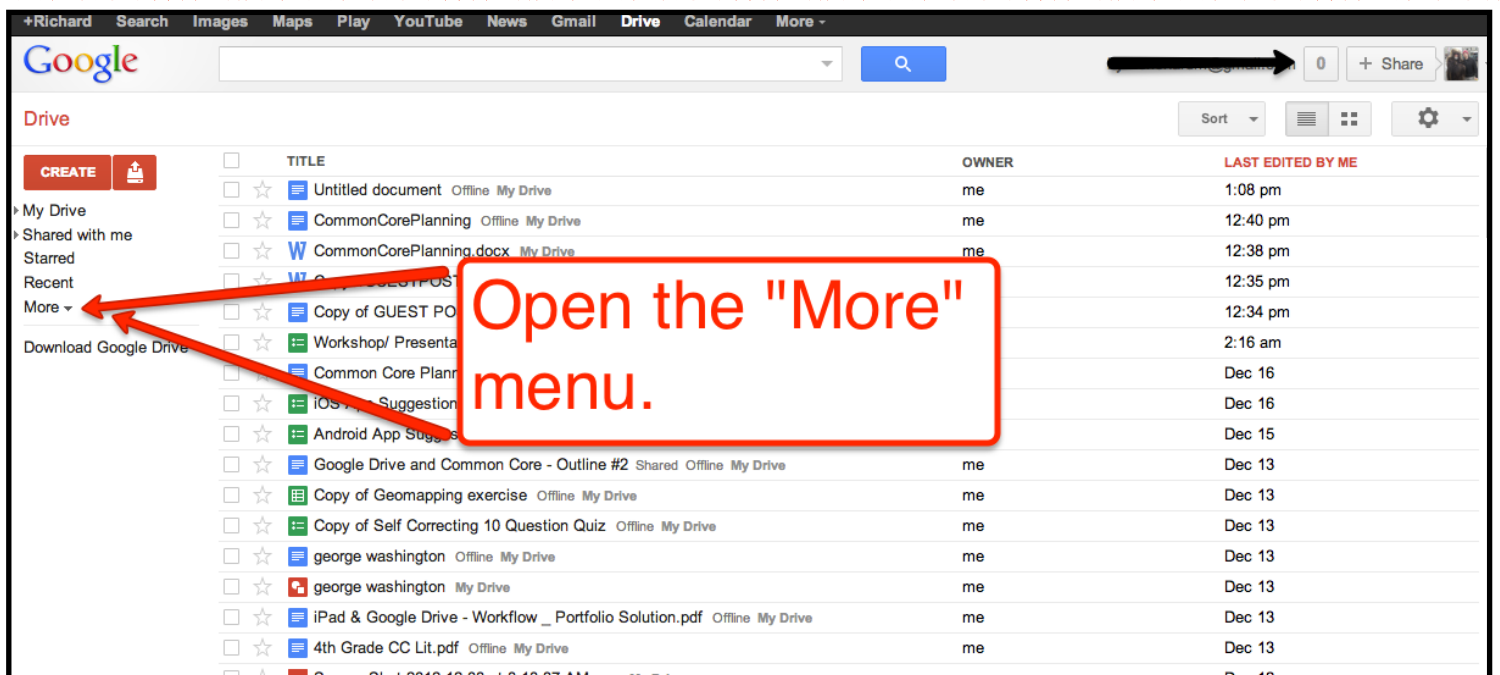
+Richard Search Images Maps Play YouTube News Gmail Drive Calendar More

Google

0 + Share

Drive

Sort

CREATE

My Drive
Shared with me
Starred
Recent
More

Download Google Drive

| | TITLE | OWNER | LAST EDITED BY ME |
|---|---|---|---|
| | Untitled document Offline My Drive | me | 1:08 pm |
| | CommonCorePlanning Offline My Drive | me | 12:40 pm |
| | CommonCorePlanning.docx My Drive | me | 12:38 pm |
| | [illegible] | | 12:35 pm |
| | Copy of GUEST PO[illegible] | | 12:34 pm |
| | Workshop/ Presenta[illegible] | | 2:16 am |
| | Common Core Plann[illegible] | | Dec 16 |
| | iOS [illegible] Suggestion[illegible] | | Dec 16 |
| | Android App Sugg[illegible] | | Dec 15 |
| | Google Drive and Common Core - Outline #2 Shared Offline My Drive | me | Dec 13 |
| | Copy of Geomapping exercise Offline My Drive | me | Dec 13 |
| | Copy of Self Correcting 10 Question Quiz Offline My Drive | me | Dec 13 |
| | george washington Offline My Drive | me | Dec 13 |
| | george washington My Drive | me | Dec 13 |
| | iPad & Google Drive - Workflow _ Portfolio Solution.pdf Offline My Drive | me | Dec 13 |
| | 4th Grade CC Lit.pdf Offline My Drive | me | Dec 13 |

Open the "More" menu.